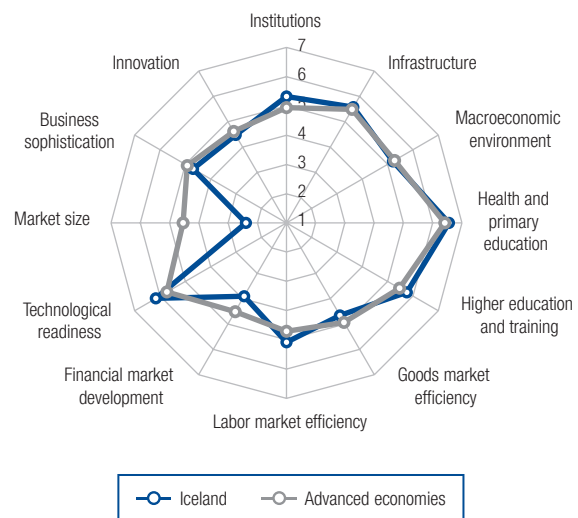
Institutions
7
6
5
4
3
2
1
Infrastructure
Macroeconomic environment
Health and primary education
Higher education and training
Goods market efficiency
Labor market efficiency
Financial market development
Technological readiness
Market size
Business sophistication
Innovation

Iceland
Advanced economies